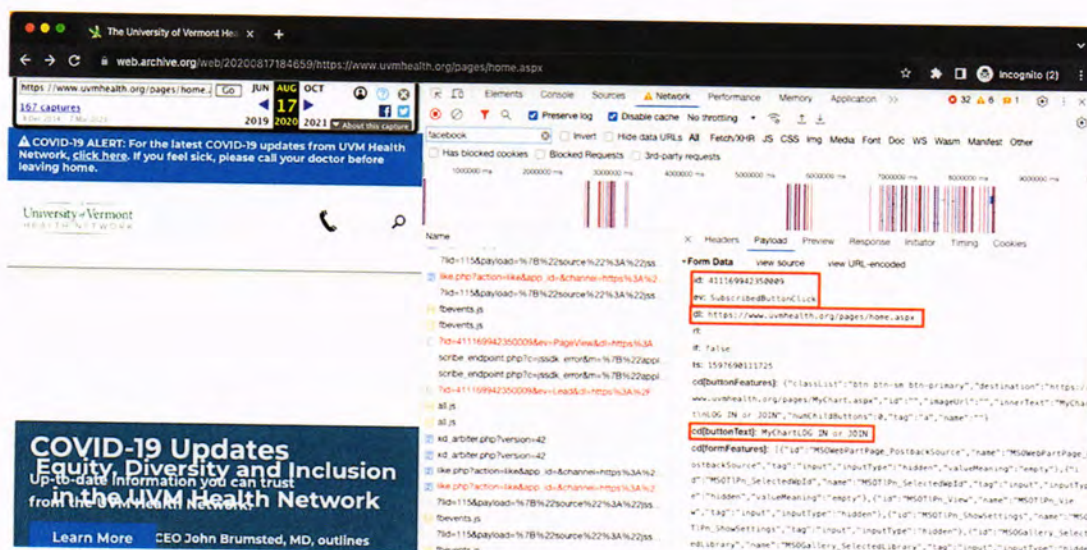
The University of Vermont Hea ×  +

← → C  web.archive.org/web/20200817184659/https://www.uvmhealth.org/pages/home.aspx

Incognito (2)

https://www.uvmhealth.org/pages/home.a  Go  JUN AUG OCT
167 captures  17
2019 2020 2021  About this capture

⚠ COVID-19 ALERT: For the latest COVID-19 updates from UVM Health Network, click here. If you feel sick, please call your doctor before leaving home.

University of Vermont HEALTH NETWORK

COVID-19 Updates
Equity, Diversity and Inclusion in the UVM Health Network
Up-to-date information you can trust from the UVM Health Network
Learn More  CEO John Brumsted, MD, outlines

Elements  Console  Sources  Network  Performance  Memory  Application  >>  32  6  1

Preserve log  Disable cache  No throttling

facebook  Invert  Hide data URLs  All  Fetch/XHR  JS  CSS  Img  Media  Font  Doc  WS  Wasm  Manifest  Other

Has blocked cookies  Blocked Requests  3rd-party requests

1000000 ms  2000000 ms  3000000 ms  4000000 ms  5000000 ms  6000000 ms  7000000 ms  8000000 ms  9000000 ms

Name
?id=115&payload=%7B%22source%22%3A%22ss
like.php?action=like&app_id=&channel=https%3A%2
?id=115&payload=%7B%22source%22%3A%22ss
fbevents.js
fbevents.js
?id=411169942350009&ev=PageView&dl=https%3A
scribe_endpoint.php?c=jssdk_error&m=%7B%22appi
scribe_endpoint.php?c=jssdk_error&m=%7B%22appi
?id=411169942350009&ev=Lead&dl=https%3A%2F
all.js
all.js
xd_arbiter.php?version=42
xd_arbiter.php?version=42
like.php?action=like&app_id=&channel=https%3A%2
like.php?action=like&app_id=&channel=https%3A%2
?id=115&payload=%7B%22source%22%3A%22ss
fbevents.js
?id=115&payload=%7B%22source%22%3A%22ss

× Headers  Payload  Preview  Response  Initiator  Timing  Cookies
▾Form Data  view source  view URL-encoded
id: 411169942350009
ev: SubscribedButtonClick
dl: https://www.uvmhealth.org/pages/home.aspx
rl:
if: false
ts: 1597690111725
cd[buttonFeatures]: {"classList":"btn btn-sm btn-primary","destination":"https://www.uvmhealth.org/pages/MyChart.aspx","id":"","imageUrl":"","innerText":"MyChartLOG IN or JOIN","numChildButtons":0,"tag":"a","name":""}
cd[buttonText]: MyChartLOG IN or JOIN
cd[formFeatures]: [{"id":"MSOWebPartPage_PostbackSource","name":"MSOWebPartPage_PostbackSource","tag":"input","inputType":"hidden","valueMeaning":"empty"},{"id":"MSOTlPn_SelectedWpId","name":"MSOTlPn_SelectedWpId","tag":"input","inputType":"hidden","valueMeaning":"empty"},{"id":"MSOTlPn_View","name":"MSOTlPn_View","tag":"input","inputType":"hidden"},{"id":"MSOTlPn_ShowSettings","name":"MSOTlPn_ShowSettings","tag":"input","inputType":"hidden"},{"id":"MSOGallery_SelectedLibrary","name":"MSOGallery_SelectedLibrary","tag":"input","inputType":"hidden"